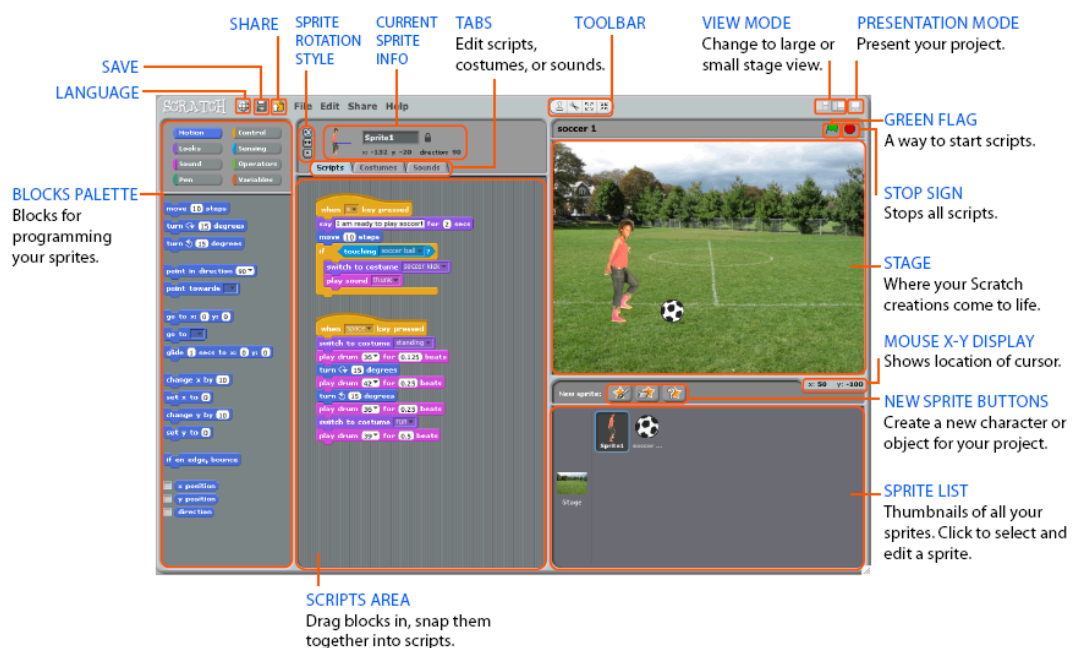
SHARE

SPRITE ROTATION STYLE

CURRENT SPRITE INFO

TABS
Edit scripts, costumes, or sounds.

TOOLBAR

VIEW MODE
Change to large or small stage view.

PRESENTATION MODE
Present your project.

SAVE

LANGUAGE

SCRATCH File Edit Share Help

soccer 1

GREEN FLAG
A way to start scripts.

STOP SIGN
Stops all scripts.

BLOCKS PALETTE
Blocks for programming your sprites.

Motion Control
Looks Sensing
Sound Operators
Pen Variables

Sprite1
x: -132 y: -20 direction: 90

Scripts Costumes Sounds

move 10 steps
turn 15 degrees
turn 15 degrees
point in direction 90
point towards
go to x: 0 y: 0
go to
glide 1 secs to x: 0 y: 0
change x by 10
set x to 0
change y by 10
set y to 0
if on edge, bounce
x position
y position
direction

when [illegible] key pressed
say I am ready to play soccer! for 2 secs
move 10 steps
if touching soccer ball ?
switch to costume soccer kick
play sound thunk

when space key pressed
switch to costume standing
play drum 36 for 0.125 beats
turn 15 degrees
play drum 42 for 0.25 beats
turn 15 degrees
play drum 36 for 0.25 beats
switch to costume run
play drum 39 for 0.5 beats

STAGE
Where your Scratch creations come to life.

MOUSE X-Y DISPLAY
Shows location of cursor.

x: 50 y: -100

New sprite:

NEW SPRITE BUTTONS
Create a new character or object for your project.

Sprite1 soccer ...

Stage

SPRITE LIST
Thumbnails of all your sprites. Click to select and edit a sprite.

SCRIPTS AREA
Drag blocks in, snap them together into scripts.